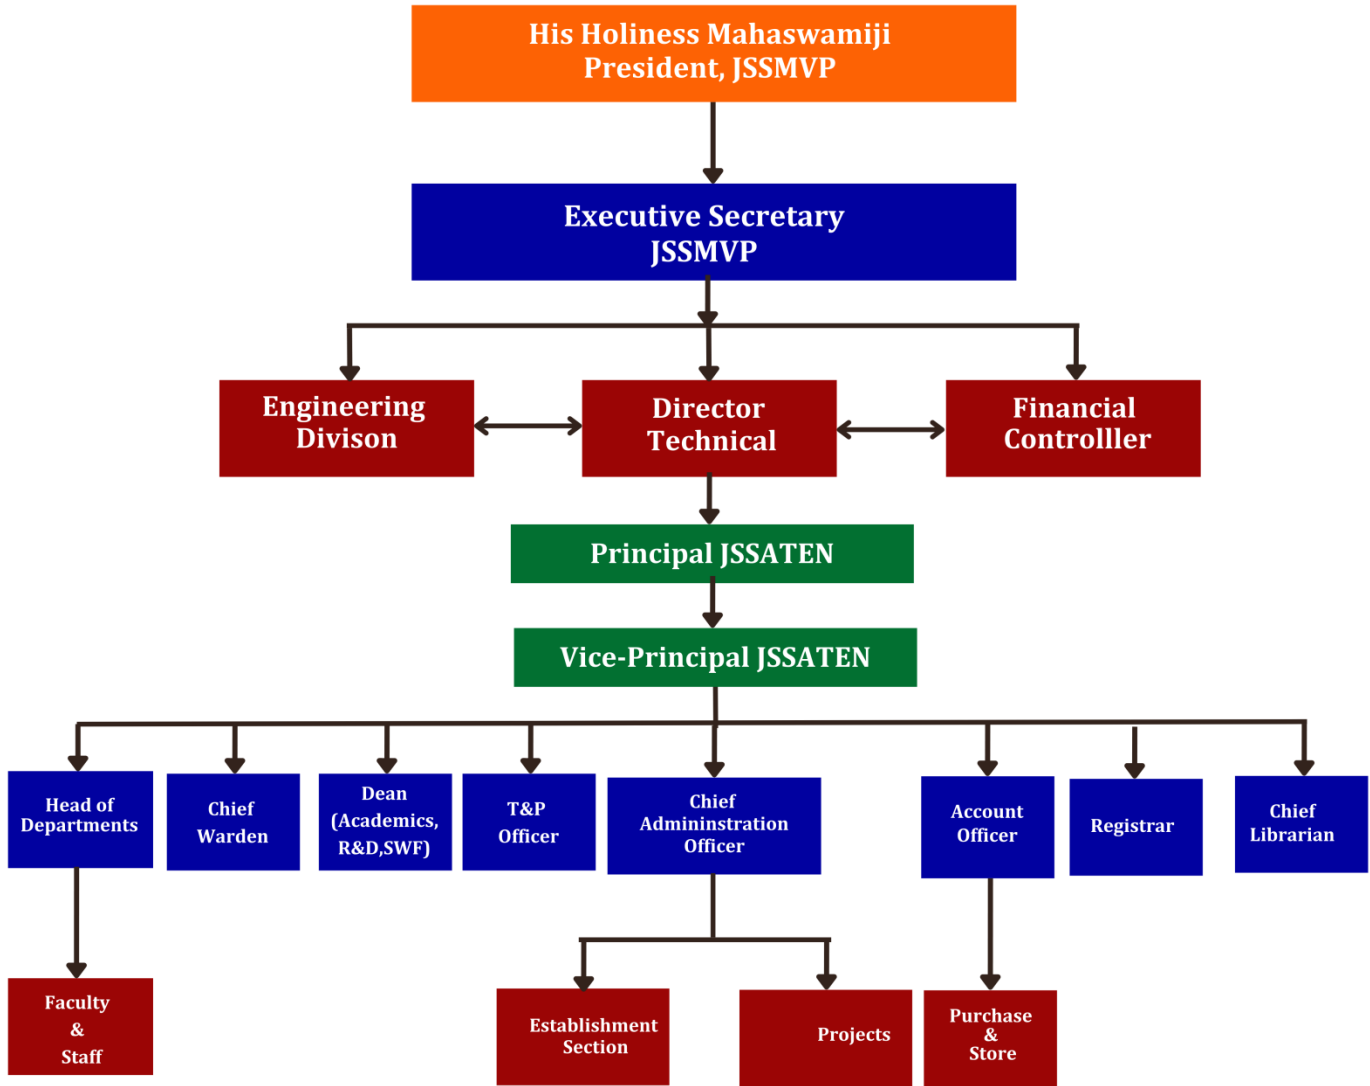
His Holiness Mahaswamiji
President, JSSMVP

Executive Secretary
JSSMVP

Engineering
Divison

Director
Technical

Financial
Controlller

Principal JSSATEN

Vice-Principal JSSATEN

Head of Departments

Chief Warden

Dean (Academics, R&D,SWF)

T&P Officer

Chief Administration Officer

Account Officer

Registrar

Chief Librarian

Faculty & Staff

Establishment Section

Projects

Purchase & Store